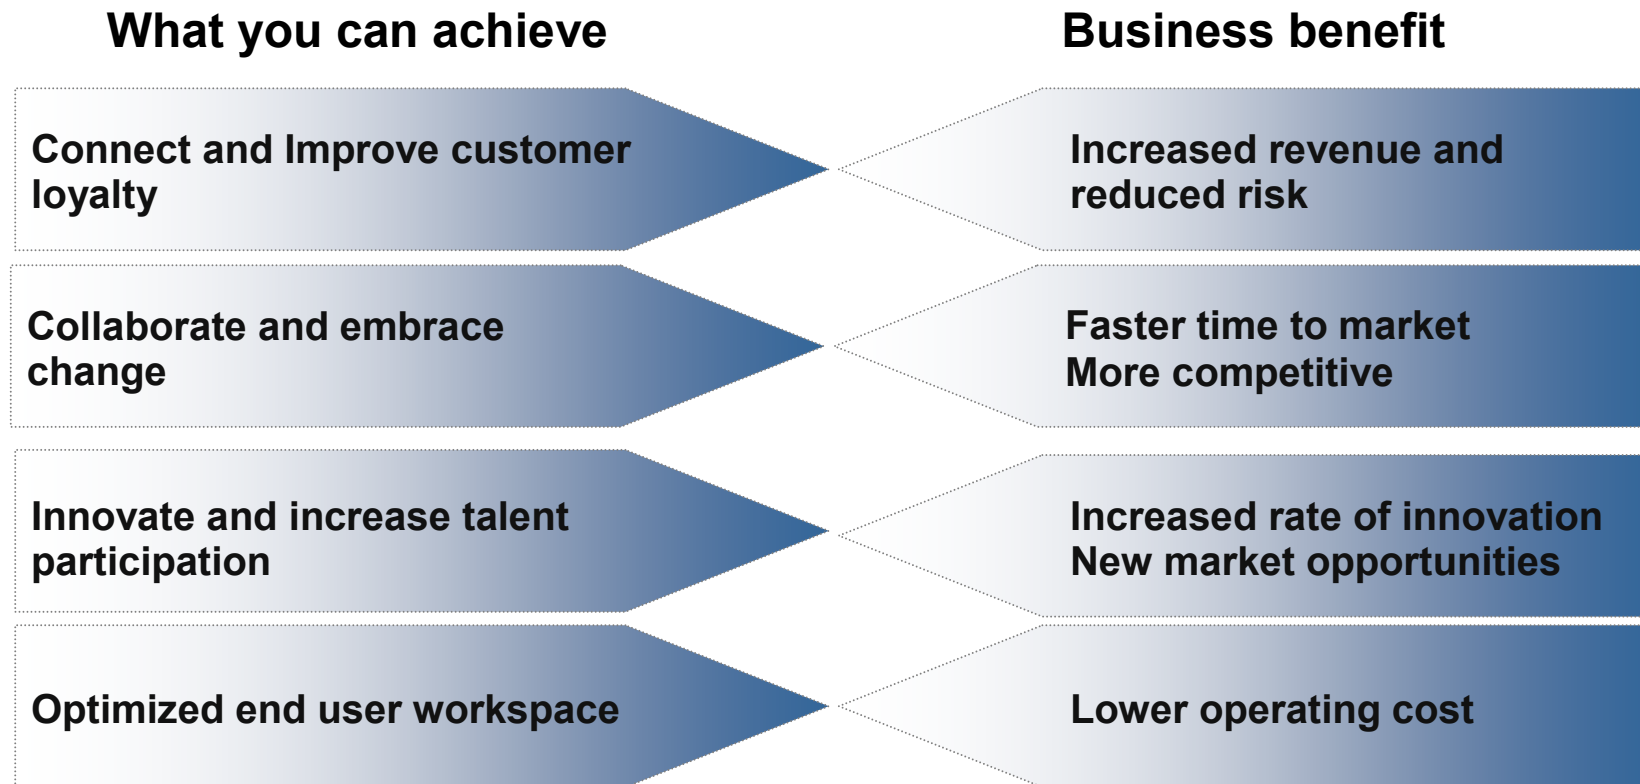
What you can achieve

Connect and Improve customer loyalty

Collaborate and embrace change

Innovate and increase talent participation

Optimized end user workspace

Business benefit

Increased revenue and reduced risk

Faster time to market
More competitive

Increased rate of innovation
New market opportunities

Lower operating cost